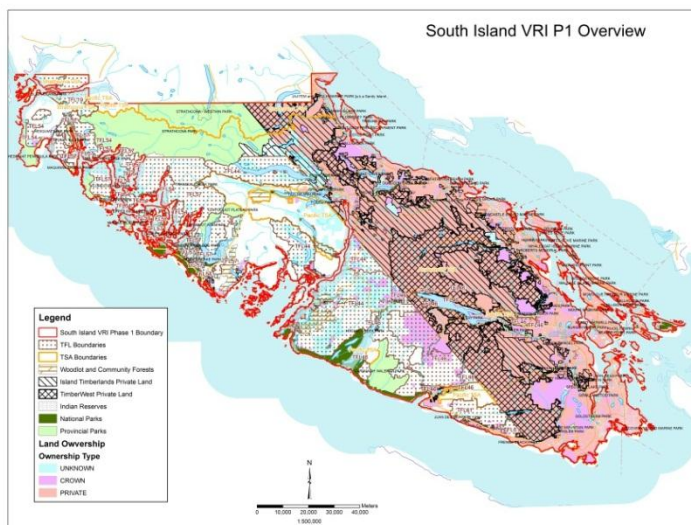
South Island VRI P1 Overview

Legend
South Island VRI Phase 1 Boundary
TFL Boundaries
TSA Boundaries
Woodlot and Community Forests
Island Timberlands Private Land
TimberWest Private Land
Indian Reserves
National Parks
Provincial Parks
Land Owvership
Ownership Type
UNKNOWN
CROWN
PRIVATE

N

Meters
0 10,000 20,000 30,000 40,000
1:500,000